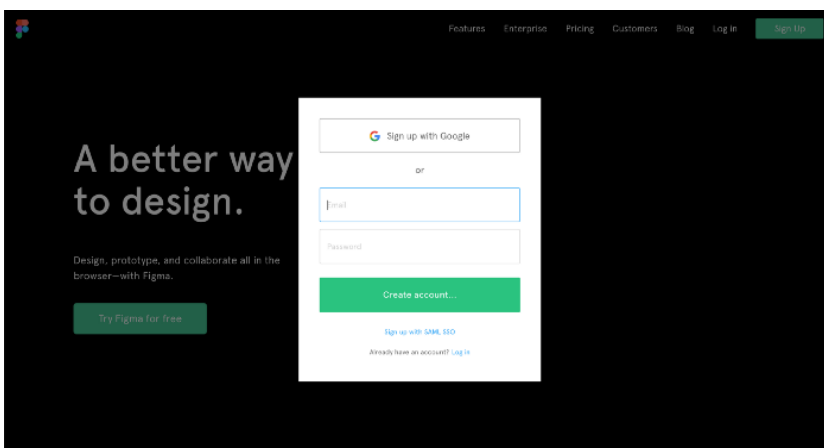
Features Enterprise Pricing Customers Blog Log in Sign Up

A better way to design.

Design, prototype, and collaborate all in the browser—with Figma.

Try Figma for free

Sign up with Google

or

Email

Password

Create account...

Sign up with SAML SSO

Already have an account? Log in